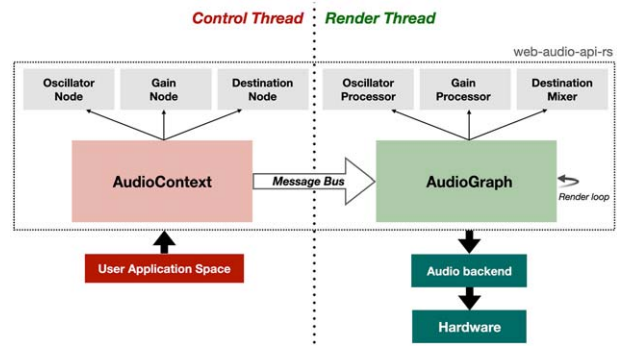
Control Thread
Render Thread

web-audio-api-rs

Oscillator Node

Gain Node

Destination Node

Oscillator Processor

Gain Processor

Destination Mixer

AudioContext

Message Bus

AudioGraph

Render loop

User Application Space

Audio backend

Hardware